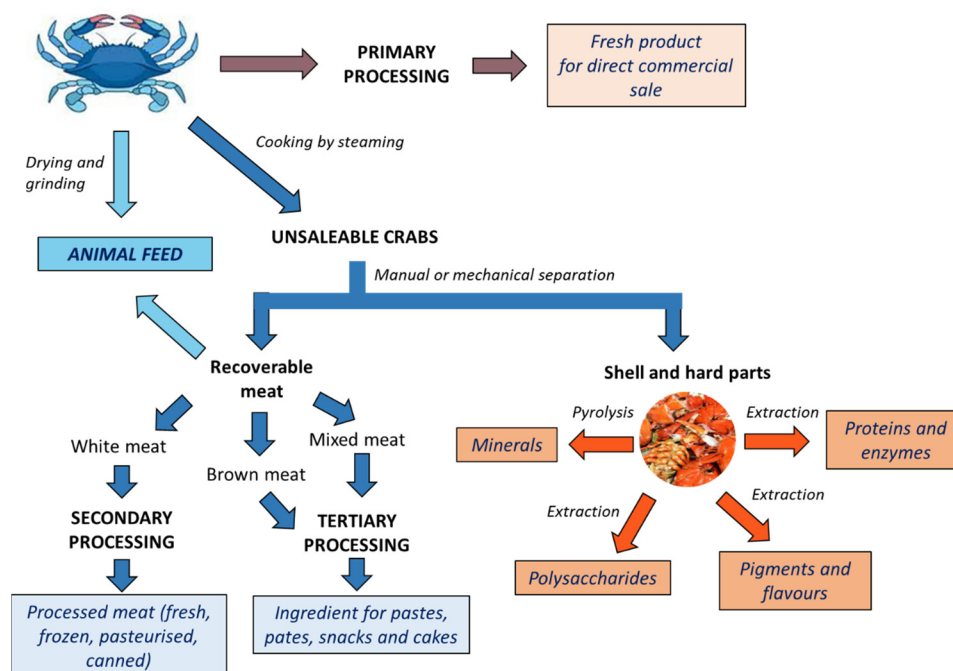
PRIMARY PROCESSING

Fresh product for direct commercial sale

Drying and grinding

Cooking by steaming

ANIMAL FEED

UNSALEABLE CRABS

Manual or mechanical separation

Recoverable meat

Shell and hard parts

White meat

Brown meat

Mixed meat

Pyrolysis

Extraction

Minerals

Proteins and enzymes

SECONDARY PROCESSING

TERTIARY PROCESSING

Extraction

Extraction

Polysaccharides

Pigments and flavours

Processed meat (fresh, frozen, pasteurised, canned)

Ingredient for pastes, pates, snacks and cakes